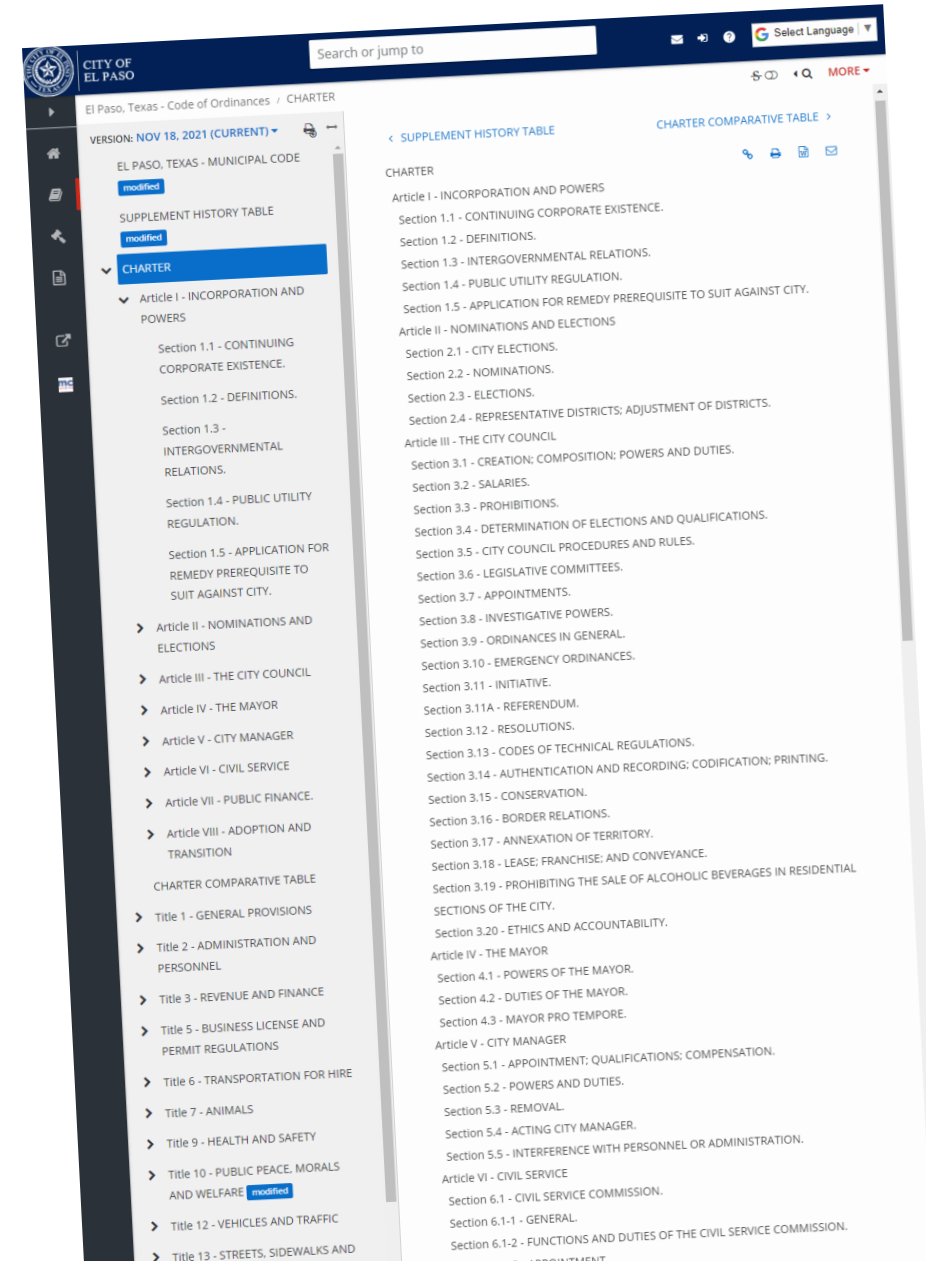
CITY OF EL PASO

Search or jump to

Select Language

MORE

El Paso, Texas - Code of Ordinances / CHARTER

VERSION: NOV 18, 2021 (CURRENT)

EL PASO, TEXAS - MUNICIPAL CODE
modified

SUPPLEMENT HISTORY TABLE
modified

CHARTER

Article I - INCORPORATION AND POWERS

Section 1.1 - CONTINUING CORPORATE EXISTENCE.

Section 1.2 - DEFINITIONS.

Section 1.3 - INTERGOVERNMENTAL RELATIONS.

Section 1.4 - PUBLIC UTILITY REGULATION.

Section 1.5 - APPLICATION FOR REMEDY PREREQUISITE TO SUIT AGAINST CITY.

Article II - NOMINATIONS AND ELECTIONS

Article III - THE CITY COUNCIL

Article IV - THE MAYOR

Article V - CITY MANAGER

Article VI - CIVIL SERVICE

Article VII - PUBLIC FINANCE.

Article VIII - ADOPTION AND TRANSITION

CHARTER COMPARATIVE TABLE

Title 1 - GENERAL PROVISIONS

Title 2 - ADMINISTRATION AND PERSONNEL

Title 3 - REVENUE AND FINANCE

Title 5 - BUSINESS LICENSE AND PERMIT REGULATIONS

Title 6 - TRANSPORTATION FOR HIRE

Title 7 - ANIMALS

Title 9 - HEALTH AND SAFETY

Title 10 - PUBLIC PEACE, MORALS AND WELFARE modified

Title 12 - VEHICLES AND TRAFFIC

Title 13 - STREETS, SIDEWALKS AND

< SUPPLEMENT HISTORY TABLE

CHARTER COMPARATIVE TABLE >

CHARTER
Article I - INCORPORATION AND POWERS
Section 1.1 - CONTINUING CORPORATE EXISTENCE.
Section 1.2 - DEFINITIONS.
Section 1.3 - INTERGOVERNMENTAL RELATIONS.
Section 1.4 - PUBLIC UTILITY REGULATION.
Section 1.5 - APPLICATION FOR REMEDY PREREQUISITE TO SUIT AGAINST CITY.
Article II - NOMINATIONS AND ELECTIONS
Section 2.1 - CITY ELECTIONS.
Section 2.2 - NOMINATIONS.
Section 2.3 - ELECTIONS.
Section 2.4 - REPRESENTATIVE DISTRICTS; ADJUSTMENT OF DISTRICTS.
Article III - THE CITY COUNCIL
Section 3.1 - CREATION; COMPOSITION; POWERS AND DUTIES.
Section 3.2 - SALARIES.
Section 3.3 - PROHIBITIONS.
Section 3.4 - DETERMINATION OF ELECTIONS AND QUALIFICATIONS.
Section 3.5 - CITY COUNCIL PROCEDURES AND RULES.
Section 3.6 - LEGISLATIVE COMMITTEES.
Section 3.7 - APPOINTMENTS.
Section 3.8 - INVESTIGATIVE POWERS.
Section 3.9 - ORDINANCES IN GENERAL.
Section 3.10 - EMERGENCY ORDINANCES.
Section 3.11 - INITIATIVE.
Section 3.11A - REFERENDUM.
Section 3.12 - RESOLUTIONS.
Section 3.13 - CODES OF TECHNICAL REGULATIONS.
Section 3.14 - AUTHENTICATION AND RECORDING; CODIFICATION; PRINTING.
Section 3.15 - CONSERVATION.
Section 3.16 - BORDER RELATIONS.
Section 3.17 - ANNEXATION OF TERRITORY.
Section 3.18 - LEASE; FRANCHISE; AND CONVEYANCE.
Section 3.19 - PROHIBITING THE SALE OF ALCOHOLIC BEVERAGES IN RESIDENTIAL SECTIONS OF THE CITY.
Section 3.20 - ETHICS AND ACCOUNTABILITY.
Article IV - THE MAYOR
Section 4.1 - POWERS OF THE MAYOR.
Section 4.2 - DUTIES OF THE MAYOR.
Section 4.3 - MAYOR PRO TEMPORE.
Article V - CITY MANAGER
Section 5.1 - APPOINTMENT; QUALIFICATIONS; COMPENSATION.
Section 5.2 - POWERS AND DUTIES.
Section 5.3 - REMOVAL.
Section 5.4 - ACTING CITY MANAGER.
Section 5.5 - INTERFERENCE WITH PERSONNEL OR ADMINISTRATION.
Article VI - CIVIL SERVICE
Section 6.1 - CIVIL SERVICE COMMISSION.
Section 6.1-1 - GENERAL.
Section 6.1-2 - FUNCTIONS AND DUTIES OF THE CIVIL SERVICE COMMISSION.
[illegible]